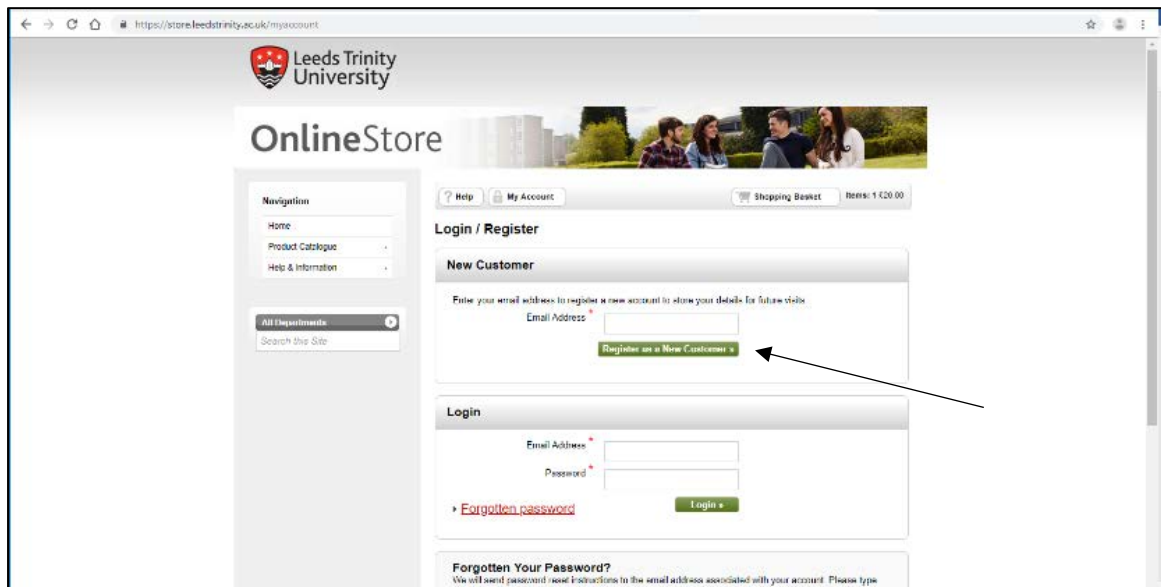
https://store.leedstrinity.ac.uk/myaccount

Leeds Trinity University

OnlineStore

Navigation
Home
Product Catalogue
Help & Information

All Departments
Search this Site

Help
My Account
Shopping Basket
Items: 1 £20.00

Login / Register

New Customer

Enter your email address to register a new account to store your details for future visits
Email Address *
Register as a New Customer »

Login

Email Address *
Password *
Forgotten password
Login »

Forgotten Your Password?
We will send password reset instructions to the email address associated with your account. Please type